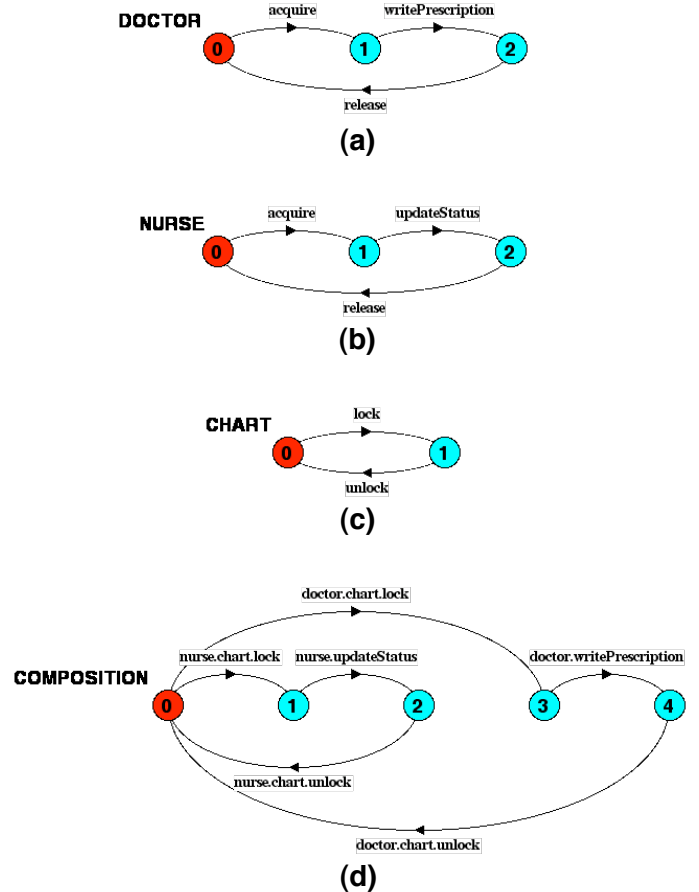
DOCTOR
acquire
writePrescription
0
1
2
release
(a)

NURSE
acquire
updateStatus
0
1
2
release
(b)

CHART
lock
0
1
unlock
(c)

doctor.chart.lock
COMPOSITION
nurse.chart.lock
nurse.updateStatus
doctor.writePrescription
0
1
2
3
4
nurse.chart.unlock
doctor.chart.unlock
(d)